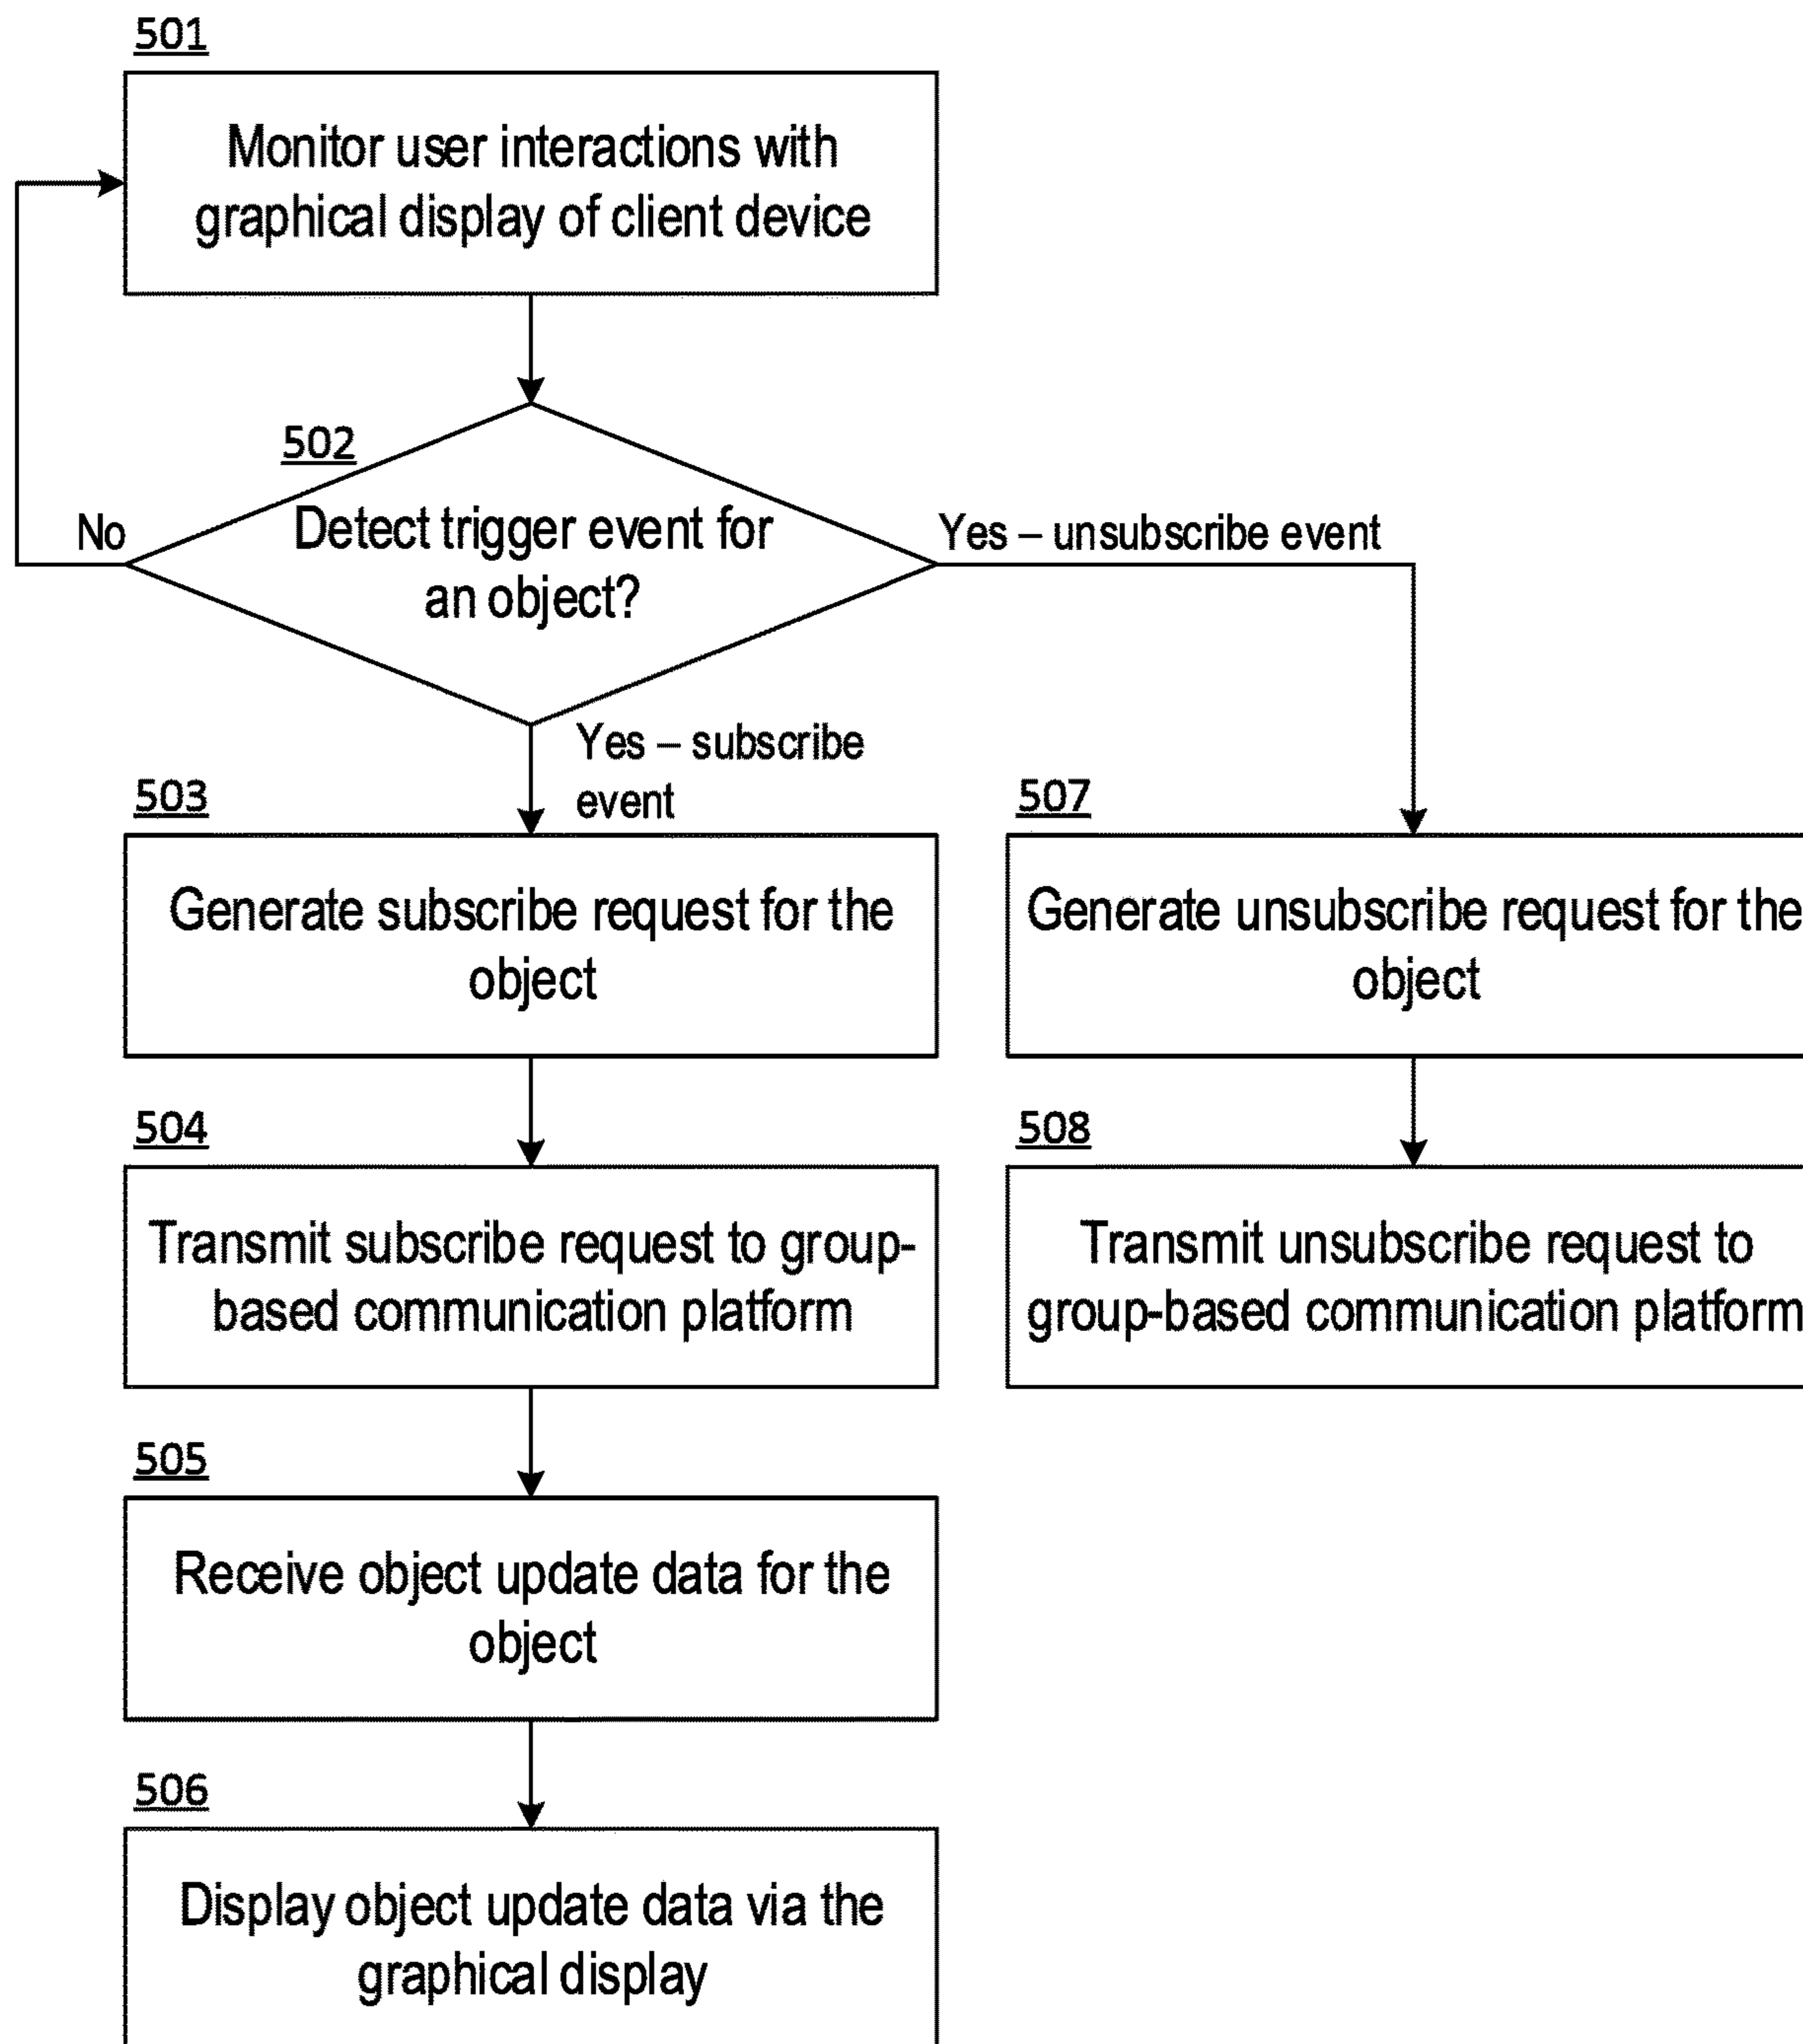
501

Monitor user interactions with graphical display of client device

502

Detect trigger event for an object?

No

Yes – unsubscribe event

Yes – subscribe event

503

Generate subscribe request for the object

507

Generate unsubscribe request for the object

504

Transmit subscribe request to group-based communication platform

508

Transmit unsubscribe request to group-based communication platform

505

Receive object update data for the object

506

Display object update data via the graphical display